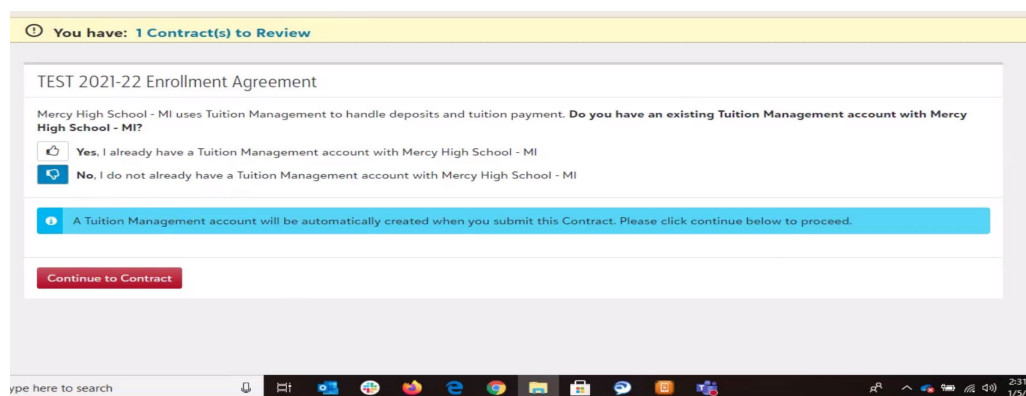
You have: 1 Contract(s) to Review

TEST 2021-22 Enrollment Agreement

Mercy High School - MI uses Tuition Management to handle deposits and tuition payment. **Do you have an existing Tuition Management account with Mercy High School - MI?**

**Yes**, I already have a Tuition Management account with Mercy High School - MI

**No**, I do not already have a Tuition Management account with Mercy High School - MI

A Tuition Management account will be automatically created when you submit this Contract. Please click continue below to proceed.

Continue to Contract

ype here to search

2:31
1/5/